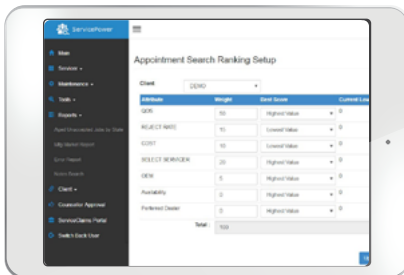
ServicePower

Main
Servicer
Maintenance
Tools
Reports
Aged Unassigned Jobs to Date
Mfg Market Report
Entry Report
Notes Search
Client
Contractor Approval
ServiceClaims Portal
Switch Back User

Appointment Search Ranking Setup

Client DEMO

| Attribute | Weight | Best Score | Current Lo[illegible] |
|---|---|---|---|
| QOS | 50 | Highest Value | 0 |
| REJECT RATE | 10 | Lowest Value | 0 |
| COST | 10 | Lowest Value | 0 |
| SELECT SERVICER | 20 | Highest Value | 0 |
| OEM | 5 | Highest Value | 0 |
| Availability | 0 | Highest Value | 0 |
| Preferred Dealer | 5 | Highest Value | 0 |
| Total | 100 | | |